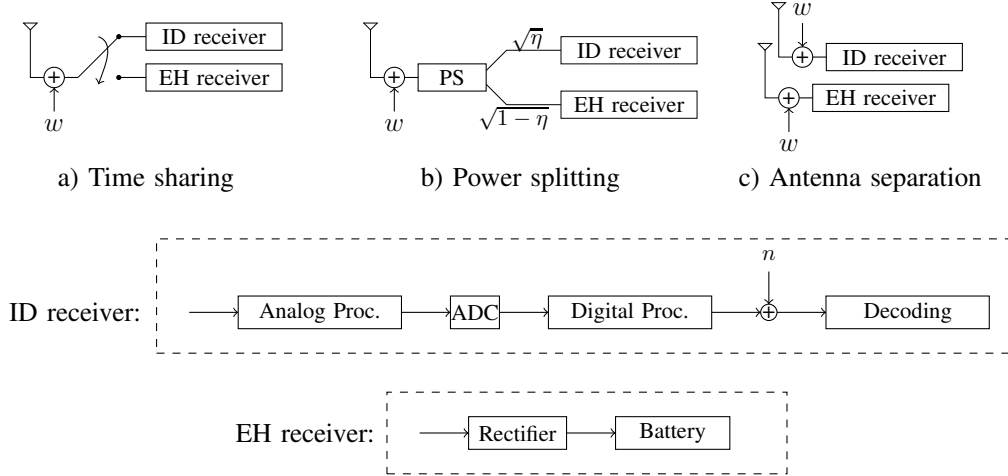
ID receiver

EH receiver

$w$

a) Time sharing

$\sqrt{\eta}$

ID receiver

PS

EH receiver

$w$

$\sqrt{1-\eta}$

b) Power splitting

$w$

ID receiver

EH receiver

$w$

c) Antenna separation

$n$

ID receiver: Analog Proc. ADC Digital Proc. Decoding

EH receiver: Rectifier Battery